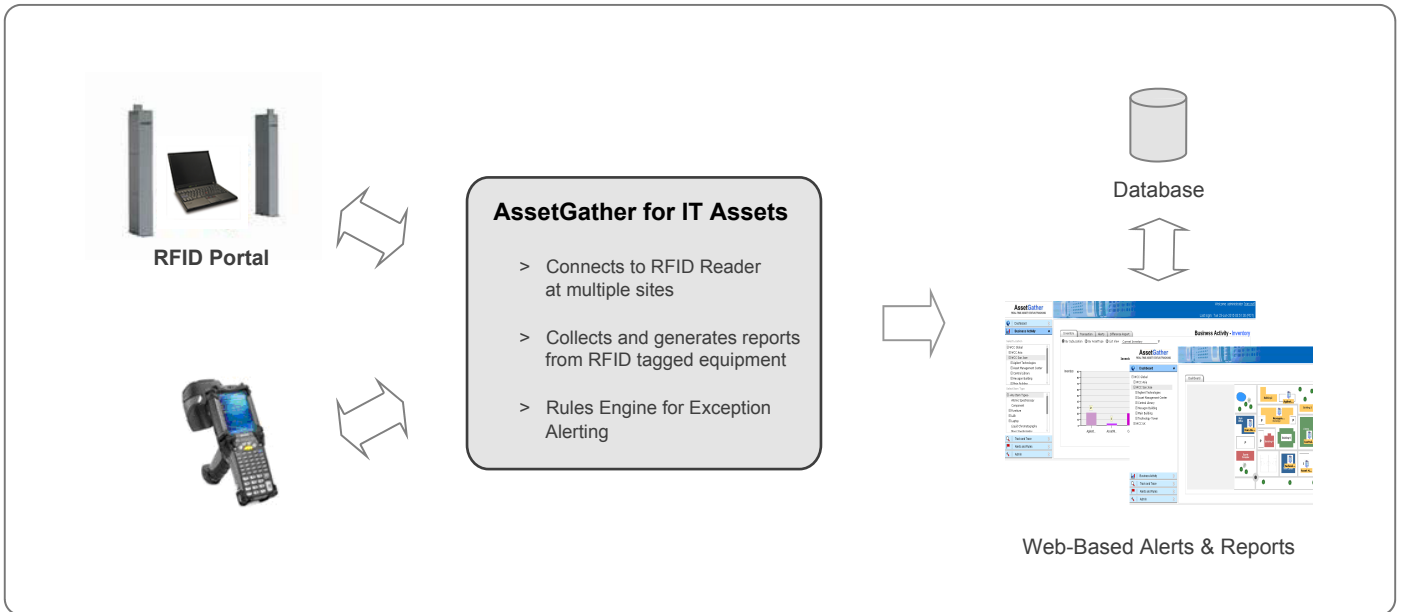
RFID Portal

AssetGather for IT Assets

> Connects to RFID Reader at multiple sites

> Collects and generates reports from RFID tagged equipment

> Rules Engine for Exception Alerting

Database

AssetGather

Business Activity - Inventory

AssetGather

Web-Based Alerts & Reports